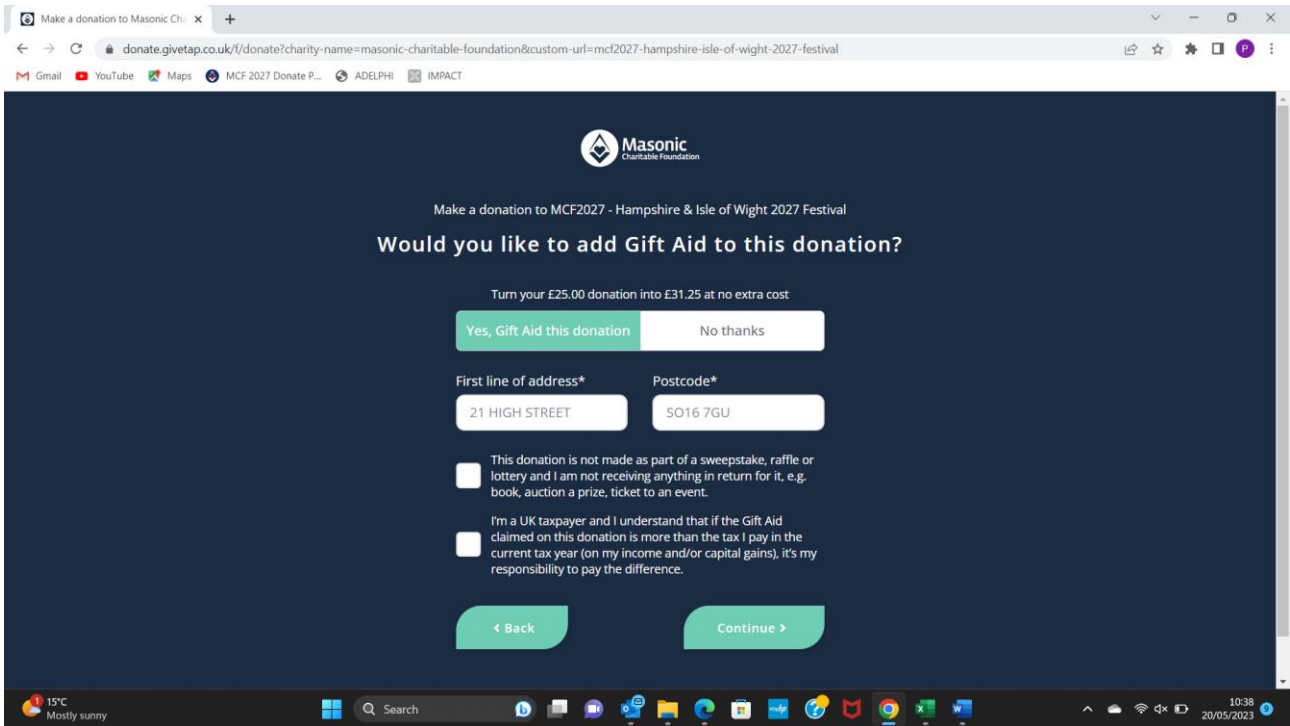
Make a donation to Masonic Cha ×  +

donate.givetap.co.uk/f/donate?charity-name=masonic-charitable-foundation&custom-url=mcf2027-hampshire-isle-of-wight-2027-festival

Gmail  YouTube  Maps  MCF 2027 Donate P...  ADELPHI  IMPACT

Masonic
Charitable Foundation

Make a donation to MCF2027 - Hampshire & Isle of Wight 2027 Festival

Would you like to add Gift Aid to this donation?

Turn your £25.00 donation into £31.25 at no extra cost

Yes, Gift Aid this donation  No thanks

First line of address*  Postcode*

21 HIGH STREET  SO16 7GU

This donation is not made as part of a sweepstake, raffle or lottery and I am not receiving anything in return for it, e.g. book, auction a prize, ticket to an event.

I'm a UK taxpayer and I understand that if the Gift Aid claimed on this donation is more than the tax I pay in the current tax year (on my income and/or capital gains), it's my responsibility to pay the difference.

‹ Back  Continue ›

15°C
Mostly sunny

Search

10:38
20/05/2023